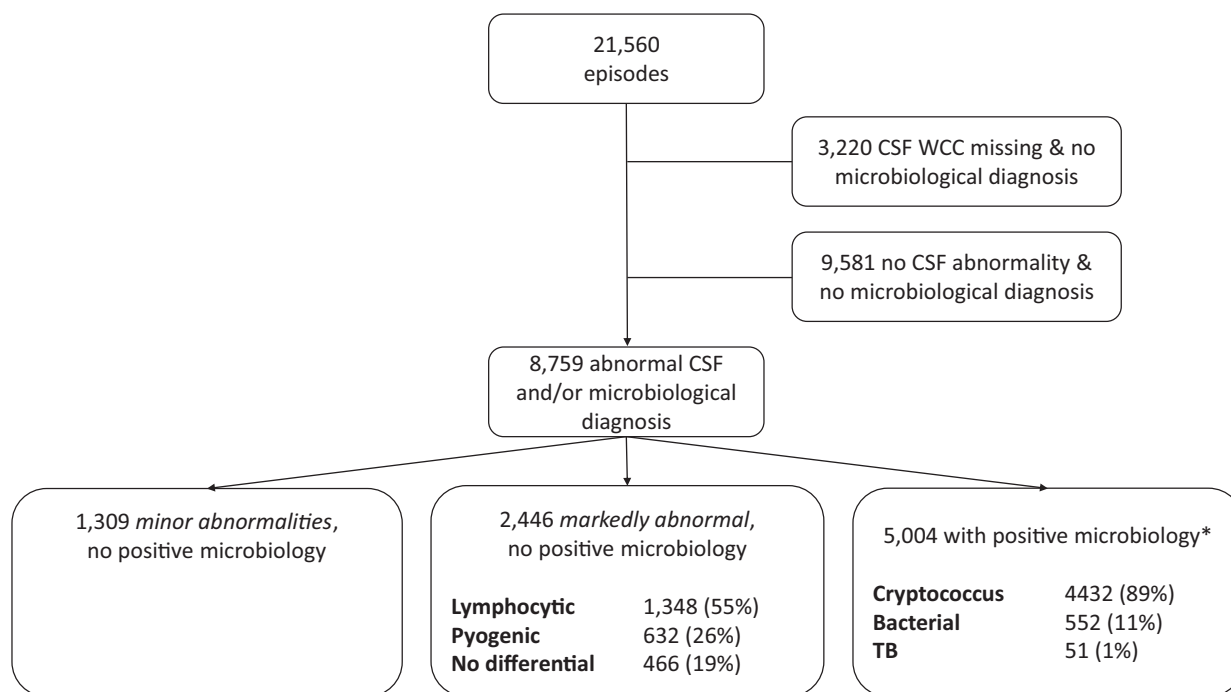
21,560 episodes

3,220 CSF WCC missing & no microbiological diagnosis

9,581 no CSF abnormality & no microbiological diagnosis

8,759 abnormal CSF and/or microbiological diagnosis

1,309 *minor abnormalities*, no positive microbiology

2,446 *markedly abnormal*, no positive microbiology

**Lymphocytic** 1,348 (55%)
**Pyogenic** 632 (26%)
**No differential** 466 (19%)

5,004 with positive microbiology*

**Cryptococcus** 4432 (89%)
**Bacterial** 552 (11%)
**TB** 51 (1%)